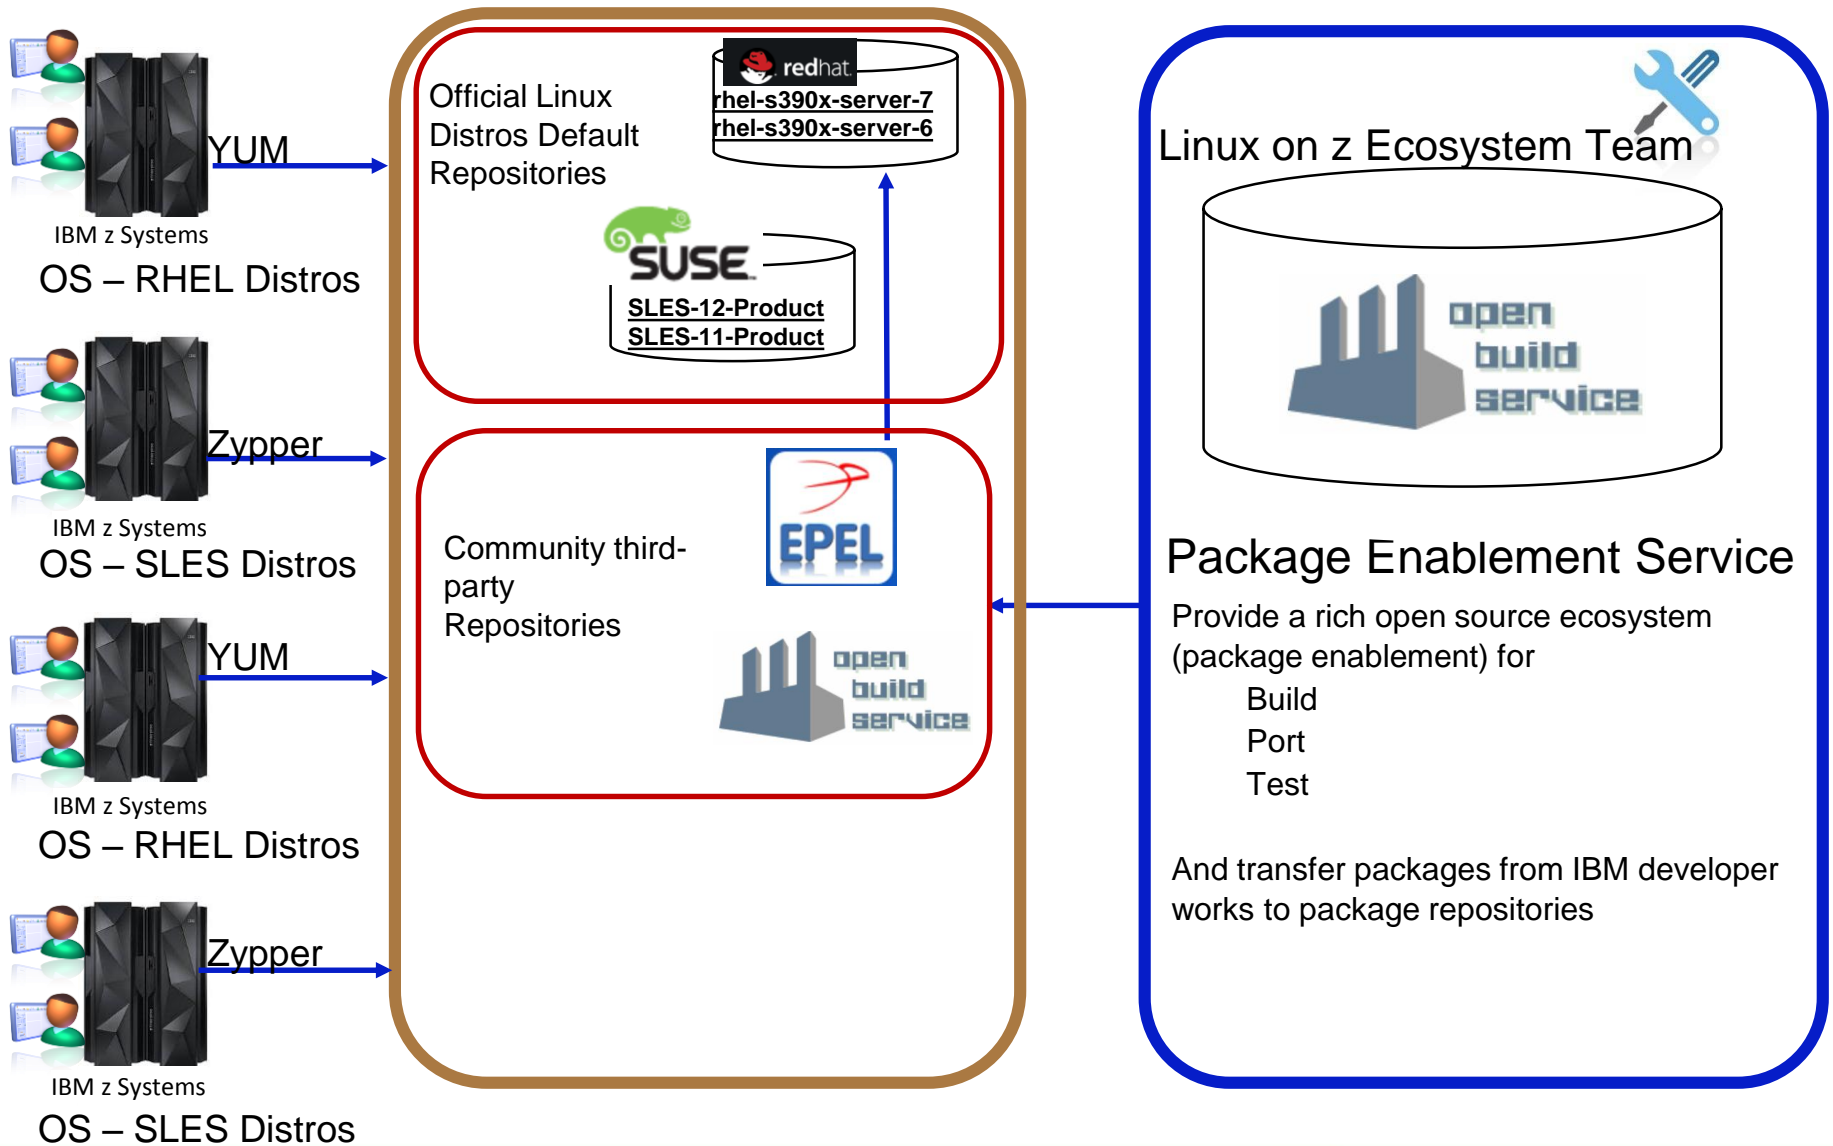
YUM
IBM z Systems
OS – RHEL Distros

Zypper
IBM z Systems
OS – SLES Distros

YUM
IBM z Systems
OS – RHEL Distros

Zypper
IBM z Systems
OS – SLES Distros

Official Linux Distros Default Repositories

redhat.
rhel-s390x-server-7
rhel-s390x-server-6

SUSE
SLES-12-Product
SLES-11-Product

Community third-party Repositories

EPEL

open build service

Linux on z Ecosystem Team

open build service

Package Enablement Service

Provide a rich open source ecosystem (package enablement) for
Build
Port
Test

And transfer packages from IBM developer works to package repositories